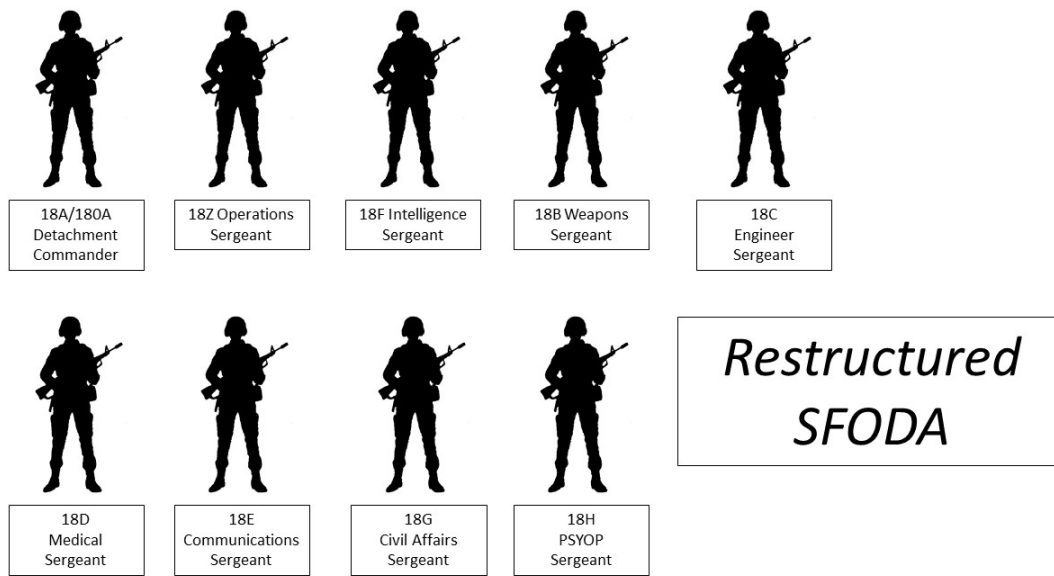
18A/180A
Detachment
Commander

18Z Operations
Sergeant

18F Intelligence
Sergeant

18B Weapons
Sergeant

18C
Engineer
Sergeant

18D
Medical
Sergeant

18E
Communications
Sergeant

18G
Civil Affairs
Sergeant

18H
PSYOP
Sergeant

Restructured
SFODA